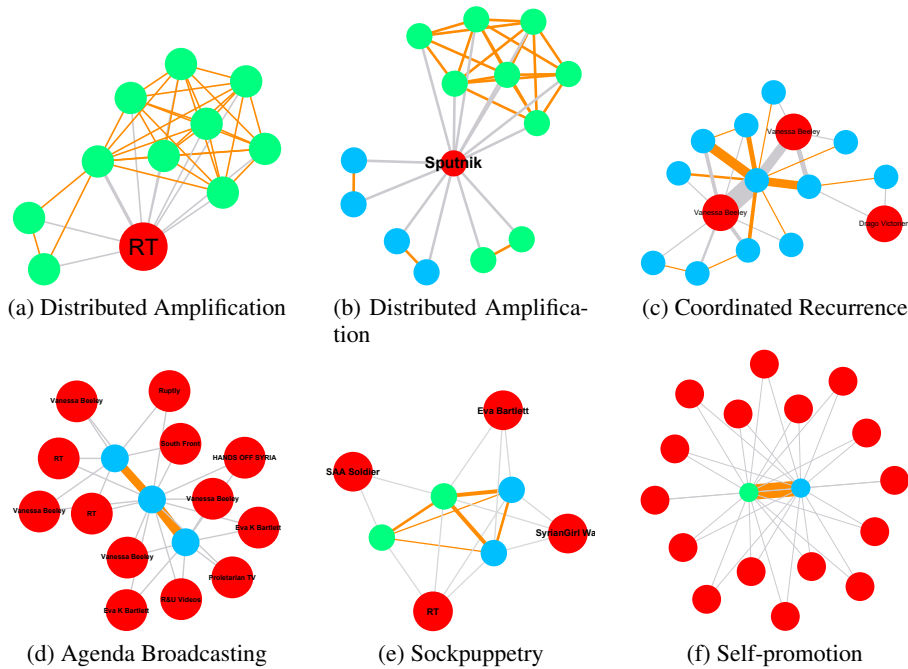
RT

(a) Distributed Amplification

Sputnik

(b) Distributed Amplification

Vanessa Beeley

Vanessa Beeley

Dragn Vistoder

(c) Coordinated Recurrence

Vanessa Beeley

Ruptly

South Front

HANDS OFF SYRIA

RT

Vanessa Beeley

Vanessa Beeley

RT

Eva K Bartlett

Vanessa Beeley

Proletarian TV

Eva K Bartlett

R&U Videos

(d) Agenda Broadcasting

Eva Bartlett

SAA Soldier

SyrianGirl Wa

RT

(e) Sockpuppetry

(f) Self-promotion